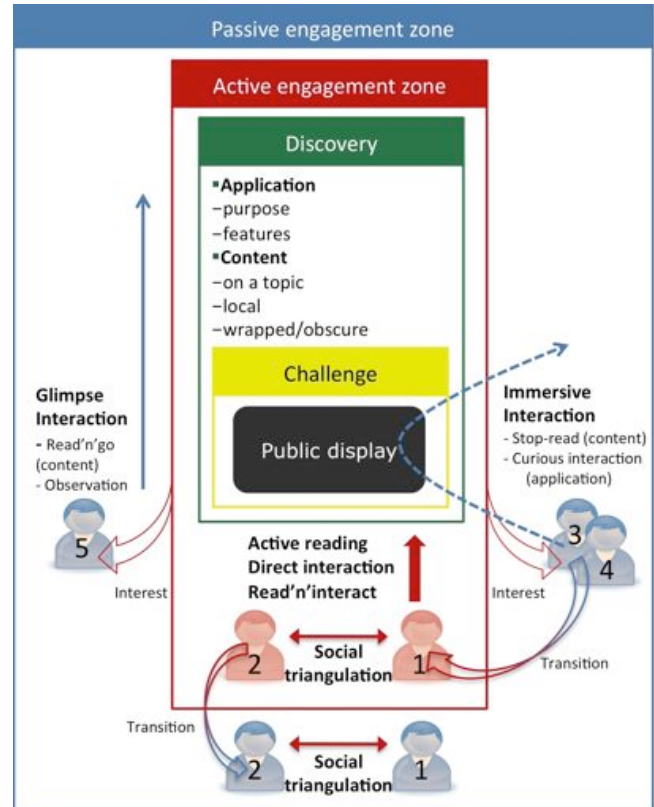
Passive engagement zone

Active engagement zone

Discovery

▪Application
–purpose
–features
▪Content
–on a topic
–local
–wrapped/obscure

Challenge

Public display

Glimpse Interaction
- Read'n'go (content)
- Observation

Immersive Interaction
- Stop-read (content)
- Curious interaction (application)

5

3

4

Active reading
Direct interaction
Read'n'interact

Interest

Interest

2

Social triangulation

1

Transition

Transition

2

Social triangulation

1